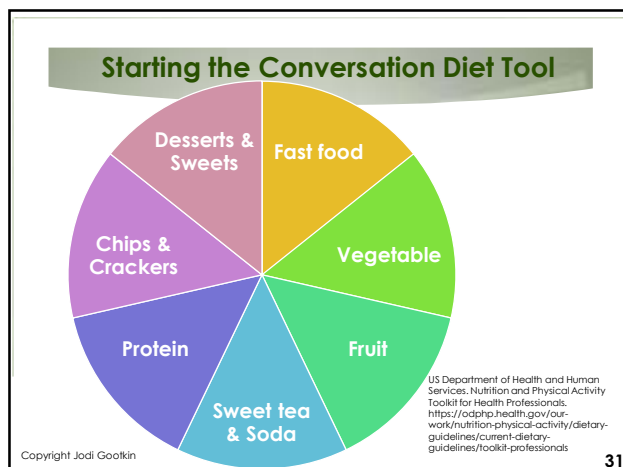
Starting the Conversation Diet Tool

Desserts & Sweets

Fast food

Vegetable

Fruit

Sweet tea & Soda

Protein

Chips & Crackers

US Department of Health and Human Services. Nutrition and Physical Activity Toolkit for Health Professionals. https://odphp.health.gov/our-work/nutrition-physical-activity/dietary-guidelines/current-dietary-guidelines/toolkit-professionals

Copyright Jodi Gootkin

31